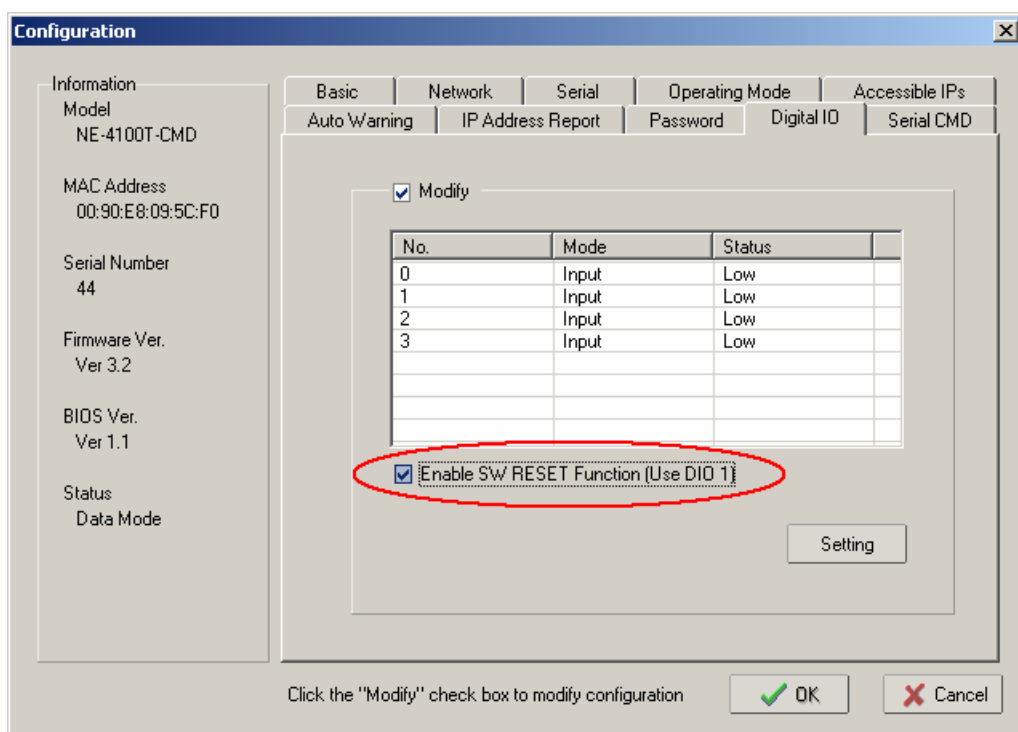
Configuration

Information
Model
NE-4100T-CMD

MAC Address
00:90:E8:09:5C:F0

Serial Number
44

Firmware Ver.
Ver 3.2

BIOS Ver.
Ver 1.1

Status
Data Mode

Basic | Network | Serial | Operating Mode | Accessible IPs
Auto Warning | IP Address Report | Password | Digital IO | Serial CMD

Modify

| No. | Mode | Status |
|---|---|---|
| 0 | Input | Low |
| 1 | Input | Low |
| 2 | Input | Low |
| 3 | Input | Low |

Enable SW RESET Function (Use DIO 1)

Setting

Click the "Modify" check box to modify configuration

OK

Cancel